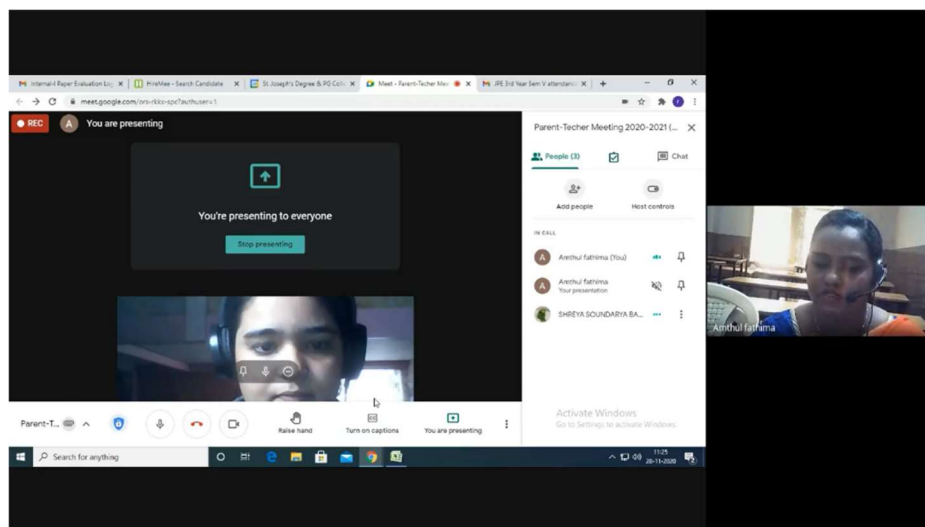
Internal-I Paper Evaluation Log × HireMee - Search Candidate × St Joseph's Degree & PG Colle × Meet - Parent-Techer Mee × JPE 3rd Year Sem V attendance × +

meet.google.com/prs-rkkx-spc?authuser=1

REC A You are presenting

You're presenting to everyone

Stop presenting

Parent-Techer Meeting 2020-2021 (... ×

People (3) Chat

Add people Host controls

IN CALL

Amthul fathima (You)

Amthul fathima
Your presentation

SHREYA SOUNDARYA BA...

Activate Windows
Go to Settings to activate Windows.

Parent-T... Raise hand Turn on captions You are presenting

Search for anything

11:25
28-11-2020

Amthul fathima